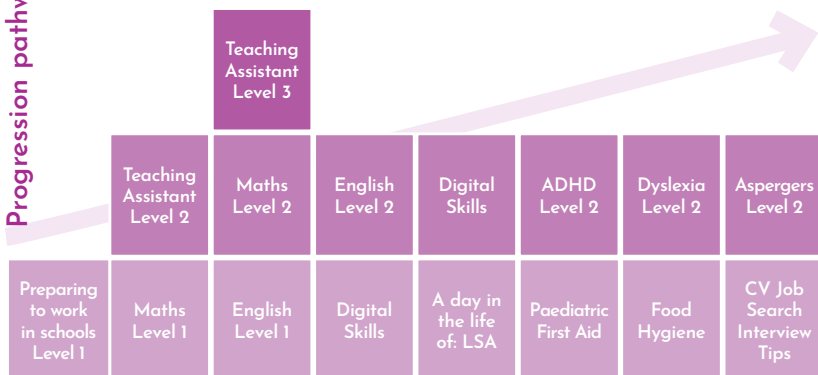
Progression pathw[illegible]

Teaching Assistant Level 3

Teaching Assistant Level 2

Maths Level 2

English Level 2

Digital Skills

ADHD Level 2

Dyslexia Level 2

Aspergers Level 2

Preparing to work in schools Level 1

Maths Level 1

English Level 1

Digital Skills

A day in the life of: LSA

Paediatric First Aid

Food Hygiene

CV Job Search Interview Tips